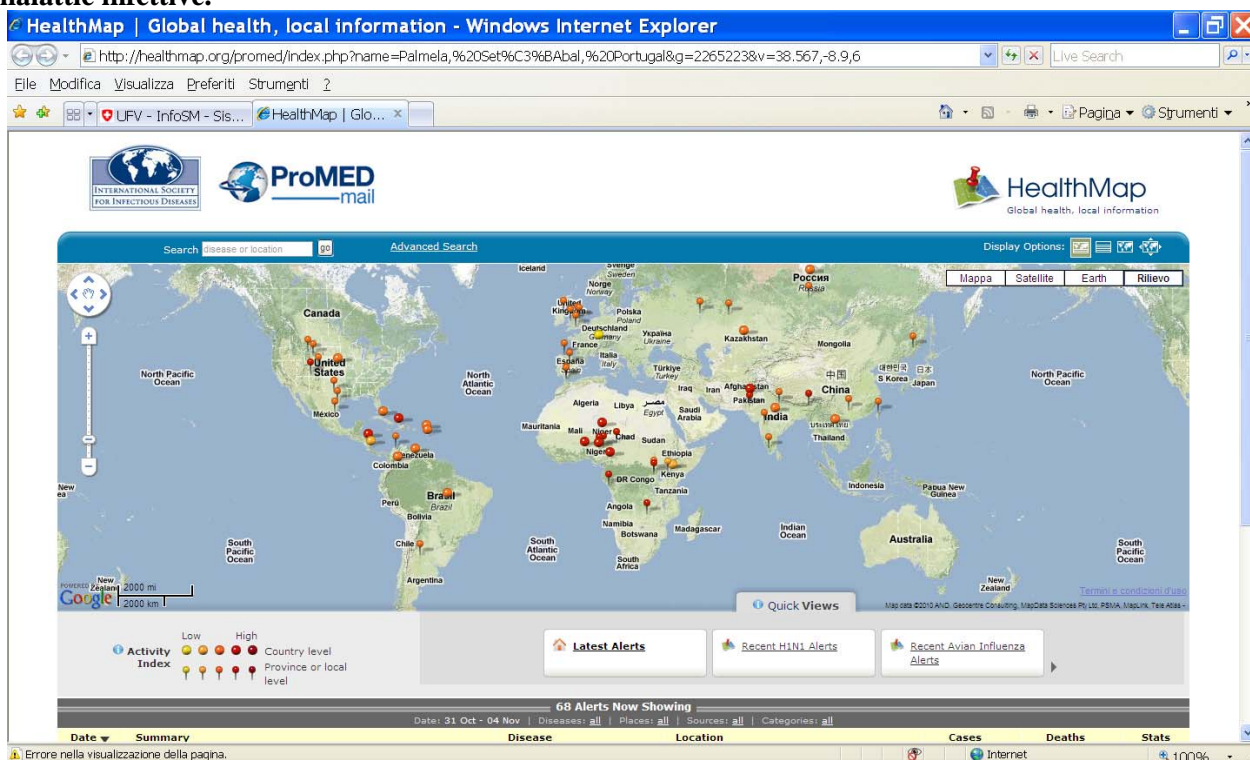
malattie infettive.

HealthMap | Global health, local information - Windows Internet Explorer

http://healthmap.org/promed/index.php?name=Palmela,%20Set%C3%BAbal,%20Portugal&g=2265223&v=38.567,-8.9,6

Live Search

File Modifica Visualizza Preferiti Strumenti ?

UFV - InfoSM - Sis... HealthMap | Glo...

Pagina Strumenti

INTERNATIONAL SOCIETY FOR INFECTIOUS DISEASES

ProMED mail

HealthMap
Global health, local information

Search disease or location go Advanced Search

Display Options:

Mappa Satellite Earth Rilievo

Iceland Sverige Sweden Norge Norway Россия Russia United Kingdom Polska Poland Deutschland Germany Україна Ukraine France Kazakhstan Italia Italy Mongolia España Spain Türkiye Turkey Canada United States North Pacific Ocean North Atlantic Ocean Iraq Iran Afghanistan 中国 China 대한민국 S Korea 日本 Japan North Pacific Ocean Pakistan Algeria Libya مصر Egypt Saudi Arabia India Thailand México Mauritania Mali Niger Chad Sudan Nigeria Ethiopia Venezuela Colombia Kenya DR Congo Tanzania Indonesia Papua New Guinea Brasil Brazil Perú Bolivia Angola Namibia Botswana Madagascar Indian Ocean Australia Chile South Pacific Ocean South Atlantic Ocean South Africa South Pacific Ocean Argentina New Zealand New Zealand

2000 mi
2000 km

Termini e condizioni d'uso

Map data ©2010 AND, Geocentre Consulting, MapData Sciences Pty Ltd, PSMA, MapLink, Tele Atlas -

Quick Views

Activity Index Low High Country level Province or local level

Latest Alerts Recent H1N1 Alerts Recent Avian Influenza Alerts

68 Alerts Now Showing
Date: 31 Oct - 04 Nov | Diseases: all | Places: all | Sources: all | Categories: all

Date Summary Disease Location Cases Deaths Stats

Errore nella visualizzazione della pagina. Internet 100%